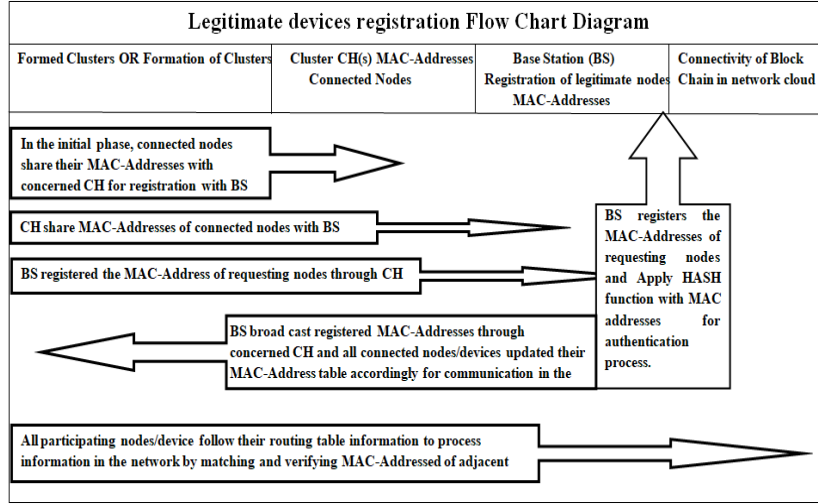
Legitimate devices registration Flow Chart Diagram

| Formed Clusters OR Formation of Clusters | Cluster CH(s) MAC-Addresses Connected Nodes | Base Station (BS) Registration of legitimate nodes MAC-Addresses | Connectivity of Block Chain in network cloud |
|---|---|---|---|

In the initial phase, connected nodes share their MAC-Addresses with concerned CH for registration with BS

CH share MAC-Addresses of connected nodes with BS

BS registered the MAC-Address of requesting nodes through CH

BS registers the MAC-Addresses of requesting nodes and Apply HASH function with MAC addresses for authentication process.

BS broad cast registered MAC-Addresses through concerned CH and all connected nodes/devices updated their MAC-Address table accordingly for communication in the

All participating nodes/device follow their routing table information to process information in the network by matching and verifying MAC-Addressed of adjacent